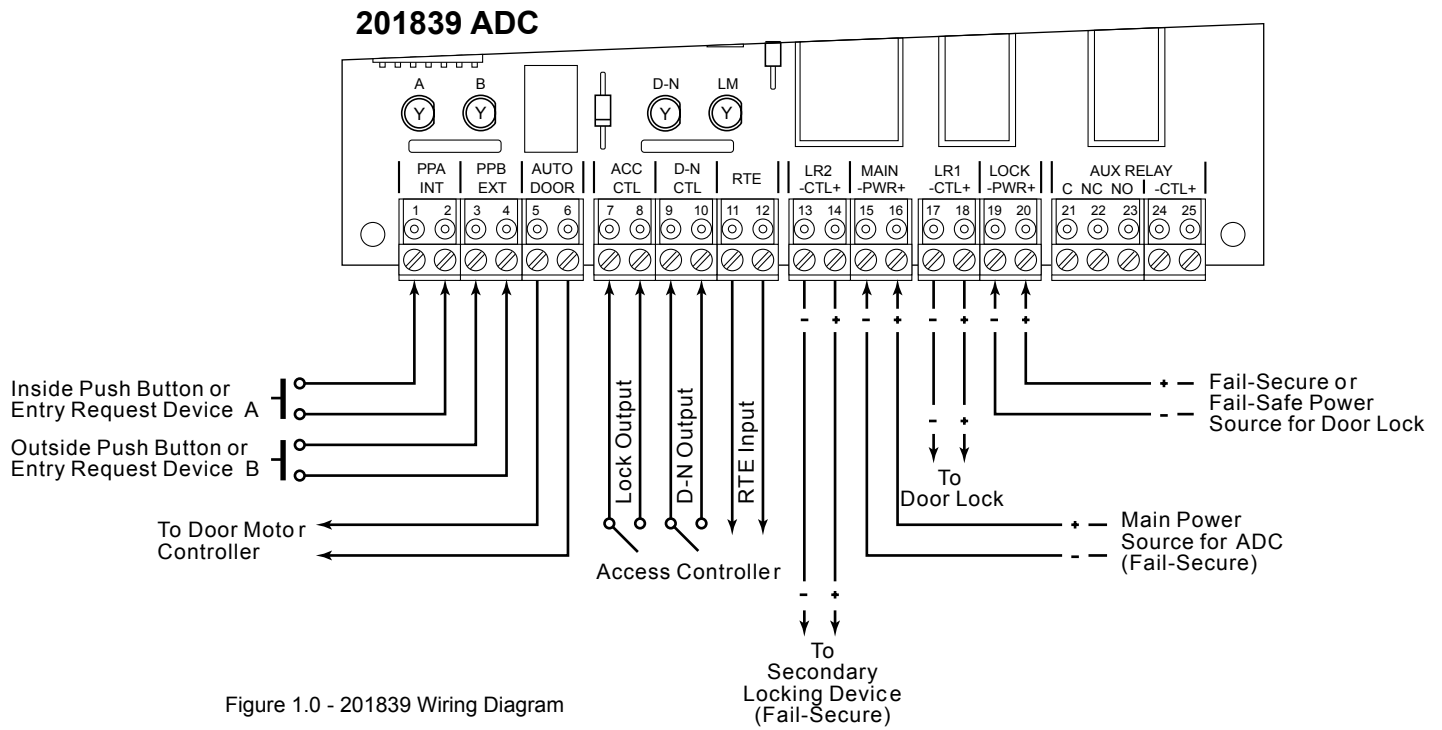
201839 ADC

A B D-N LM

Y Y Y Y

PPA INT | PPB EXT | AUTO DOOR | ACC CTL | D-N CTL | RTE | LR2 -CTL+ | MAIN -PWR+ | LR1 -CTL+ | LOCK -PWR+ | AUX RELAY C NC NO -CTL+

1 2 3 4 5 6 7 8 9 10 11 12 13 14 15 16 17 18 19 20 21 22 23 24 25

- + - + - + - +

Inside Push Button or Entry Request Device A

Outside Push Button or Entry Request Device B

To Door Motor Controller

Lock Output

D-N Output

RTE Input

Access Controller

- +

To Secondary Locking Device (Fail-Secure)

- +

To Door Lock

+ - Main Power Source for ADC (Fail-Secure)

+ - Fail-Secure or Fail-Safe Power Source for Door Lock

Figure 1.0 - 201839 Wiring Diagram